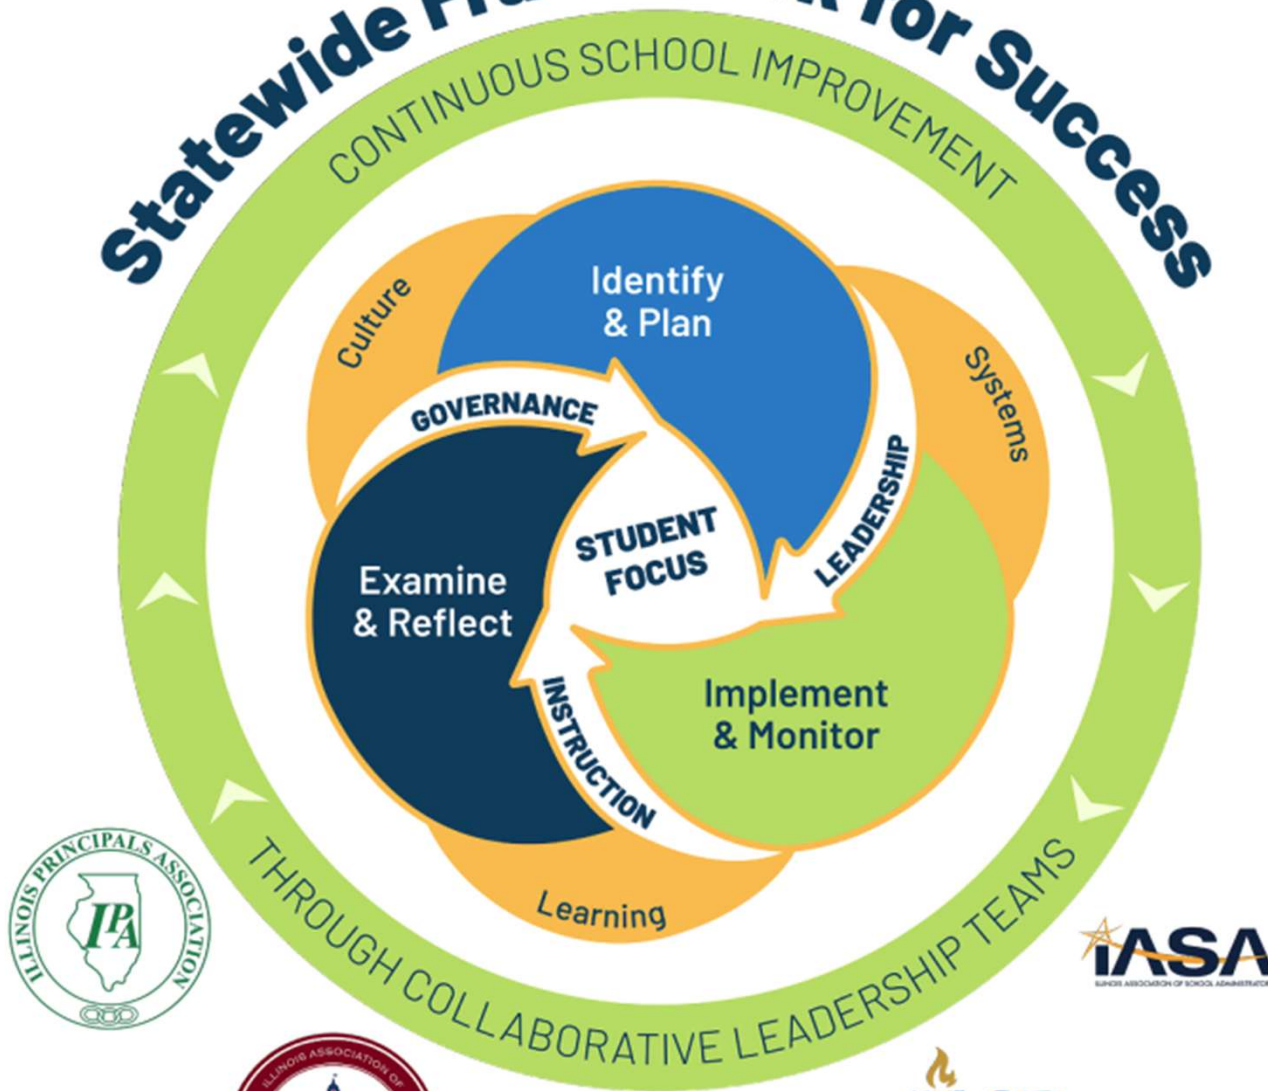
Statewide Fra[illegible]k for Success

CONTINUOUS SCHOOL IMPROVEMENT

Identify & Plan

Culture

Systems

GOVERNANCE

LEADERSHIP

STUDENT FOCUS

Examine & Reflect

Implement & Monitor

INSTRUCTION

Learning

THROUGH COLLABORATIVE LEADERSHIP TEAMS

ILLINOIS PRINCIPALS ASSOCIATION

IPA

IASA

ILLINOIS ASSOCIATION OF SCHOOL ADMINISTRATORS

ILLINOIS ASSOCIATION OF